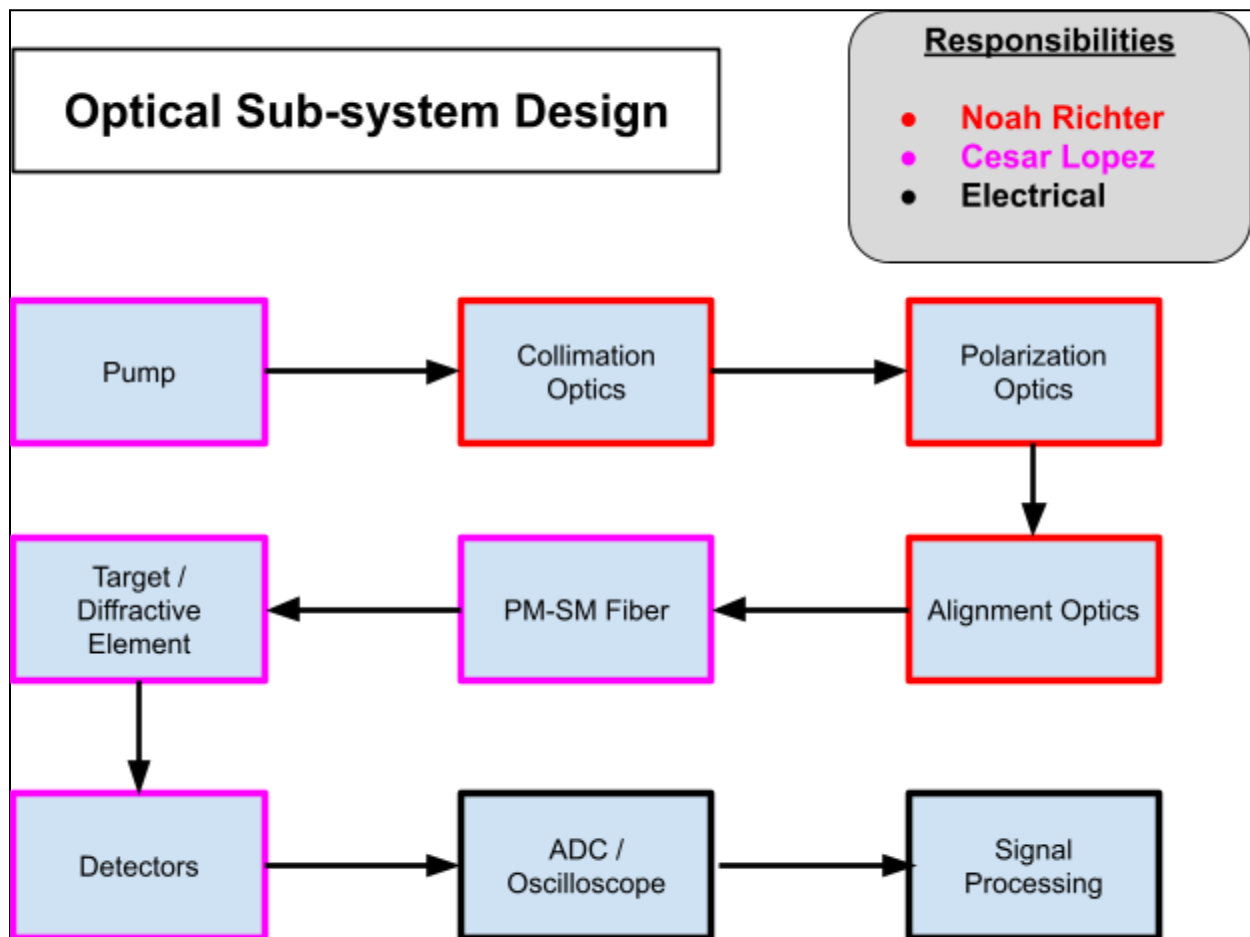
Optical Sub-system Design

Responsibilities

- Noah Richter
- Cesar Lopez
- Electrical

Pump

Collimation Optics

Polarization Optics

Alignment Optics

PM-SM Fiber

Target / Diffractive Element

Detectors

ADC / Oscilloscope

Signal Processing